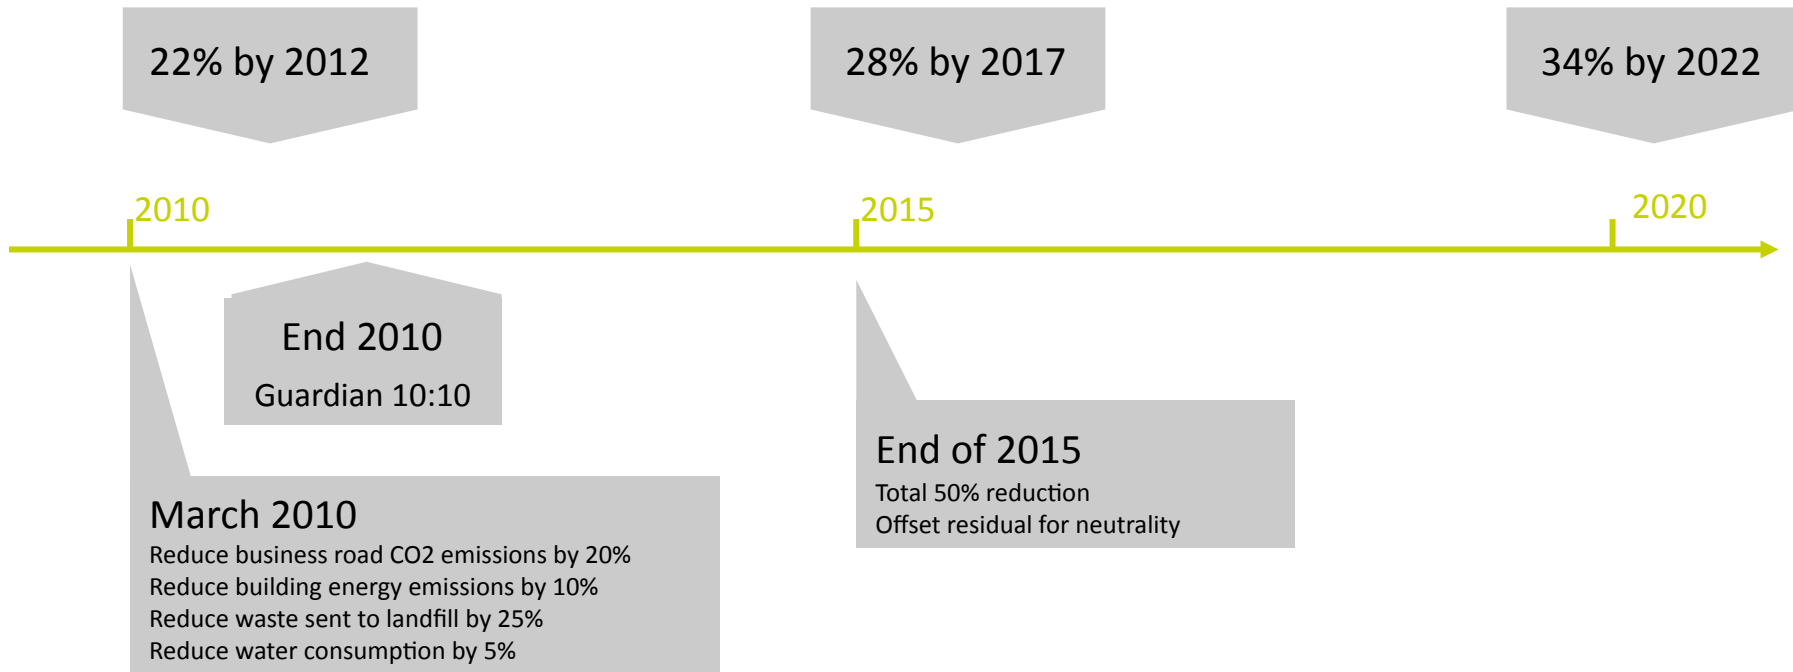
22% by 2012

28% by 2017

34% by 2022

2010

2015

2020

End 2010
Guardian 10:10

End of 2015
Total 50% reduction
Offset residual for neutrality

March 2010
Reduce business road CO2 emissions by 20%
Reduce building energy emissions by 10%
Reduce waste sent to landfill by 25%
Reduce water consumption by 5%